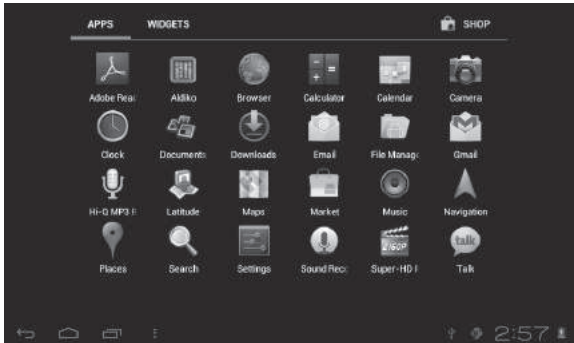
APPS WIDGETS SHOP

Adobe Rea Aldiko Browser Calculator Calendar Camera

Clock Documents Downloads Email File Manag Gmail

Hi-Q MP3 Latitude Maps Market Music Navigation

Places Search Settings Sound Rec Super-HD Talk

talk

2:57